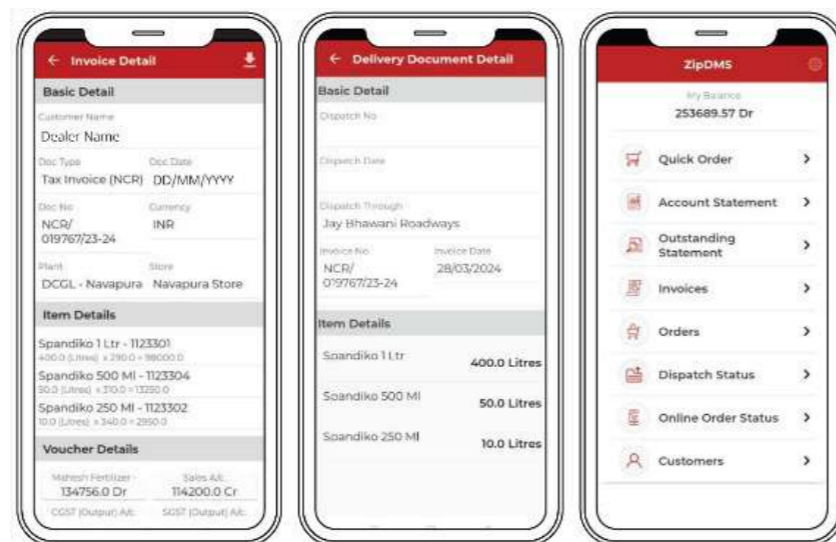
← Invoice Detail

Basic Detail

Customer Name
Dealer Name

Doc Type
Tax Invoice (NCR)

Doc Date
DD/MM/YYYY

Doc No
NCR/ 019767/23-24

Currency
INR

Plant
DCGL - Navapura

Store
Navapura Store

Item Details

Spandiko 1 Ltr - 1123301
400.0 (Litres) x 290.0 = 98000.0

Spandiko 500 Ml - 1123304
50.0 (Litres) x 310.0 = 13250.0

Spandiko 250 Ml - 1123302
10.0 (Litres) x 340.0 = 2950.0

Voucher Details

Mahesh Fertilizer
134756.0 Dr

Sales A/c
114200.0 Cr

CGST (Output) A/c

SGST (Output) A/c

← Delivery Document Detail

Basic Detail

Dispatch No

Dispatch Date

Dispatch Through
Jay Bhawani Roadways

Invoice No
NCR/ 019767/23-24

Invoice Date
28/03/2024

Item Details

Spandiko 1 Ltr
400.0 Litres

Spandiko 500 Ml
50.0 Litres

Spandiko 250 Ml
10.0 Litres

ZipDMS

My Balance
253689.57 Dr

Quick Order

Account Statement

Outstanding Statement

Invoices

Orders

Dispatch Status

Online Order Status

Customers